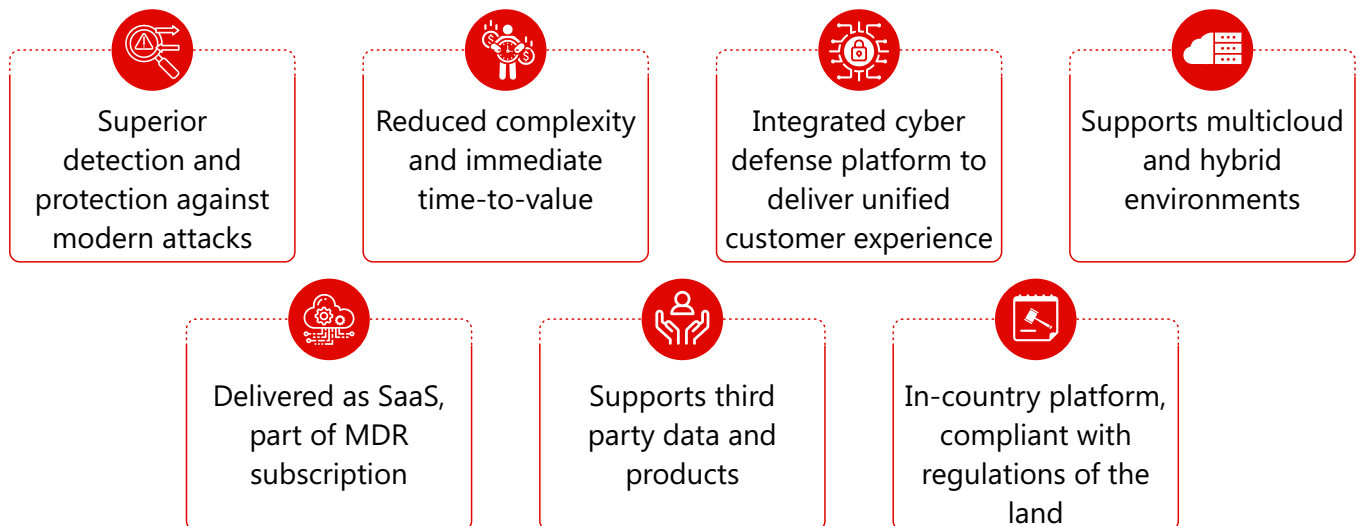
Superior detection and protection against modern attacks

Reduced complexity and immediate time-to-value

Integrated cyber defense platform to deliver unified customer experience

Supports multicloud and hybrid environments

Delivered as SaaS, part of MDR subscription

Supports third party data and products

In-country platform, compliant with regulations of the land